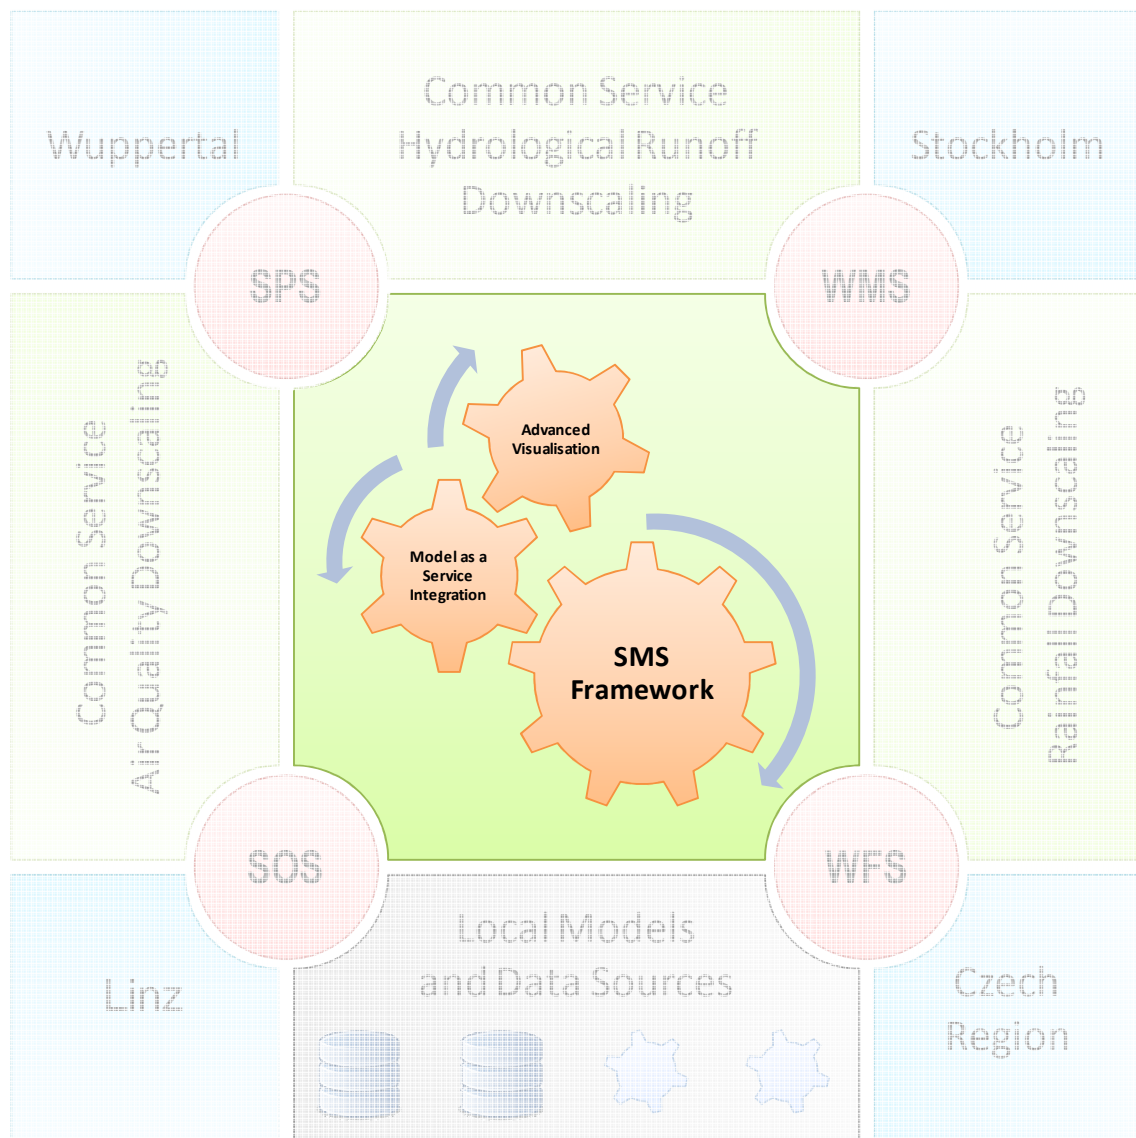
Wuppertal

Common Service
Hydrological Runoff
Downscaling

Stockholm

SPS

WMS

Common Service
Air Quality Downscaling

Advanced Visualisation

Model as a Service Integration

SMS Framework

Common Service
Rainfall Downscaling

SOS

WFS

Linz

Local Models
and Data Sources

Czech
Region